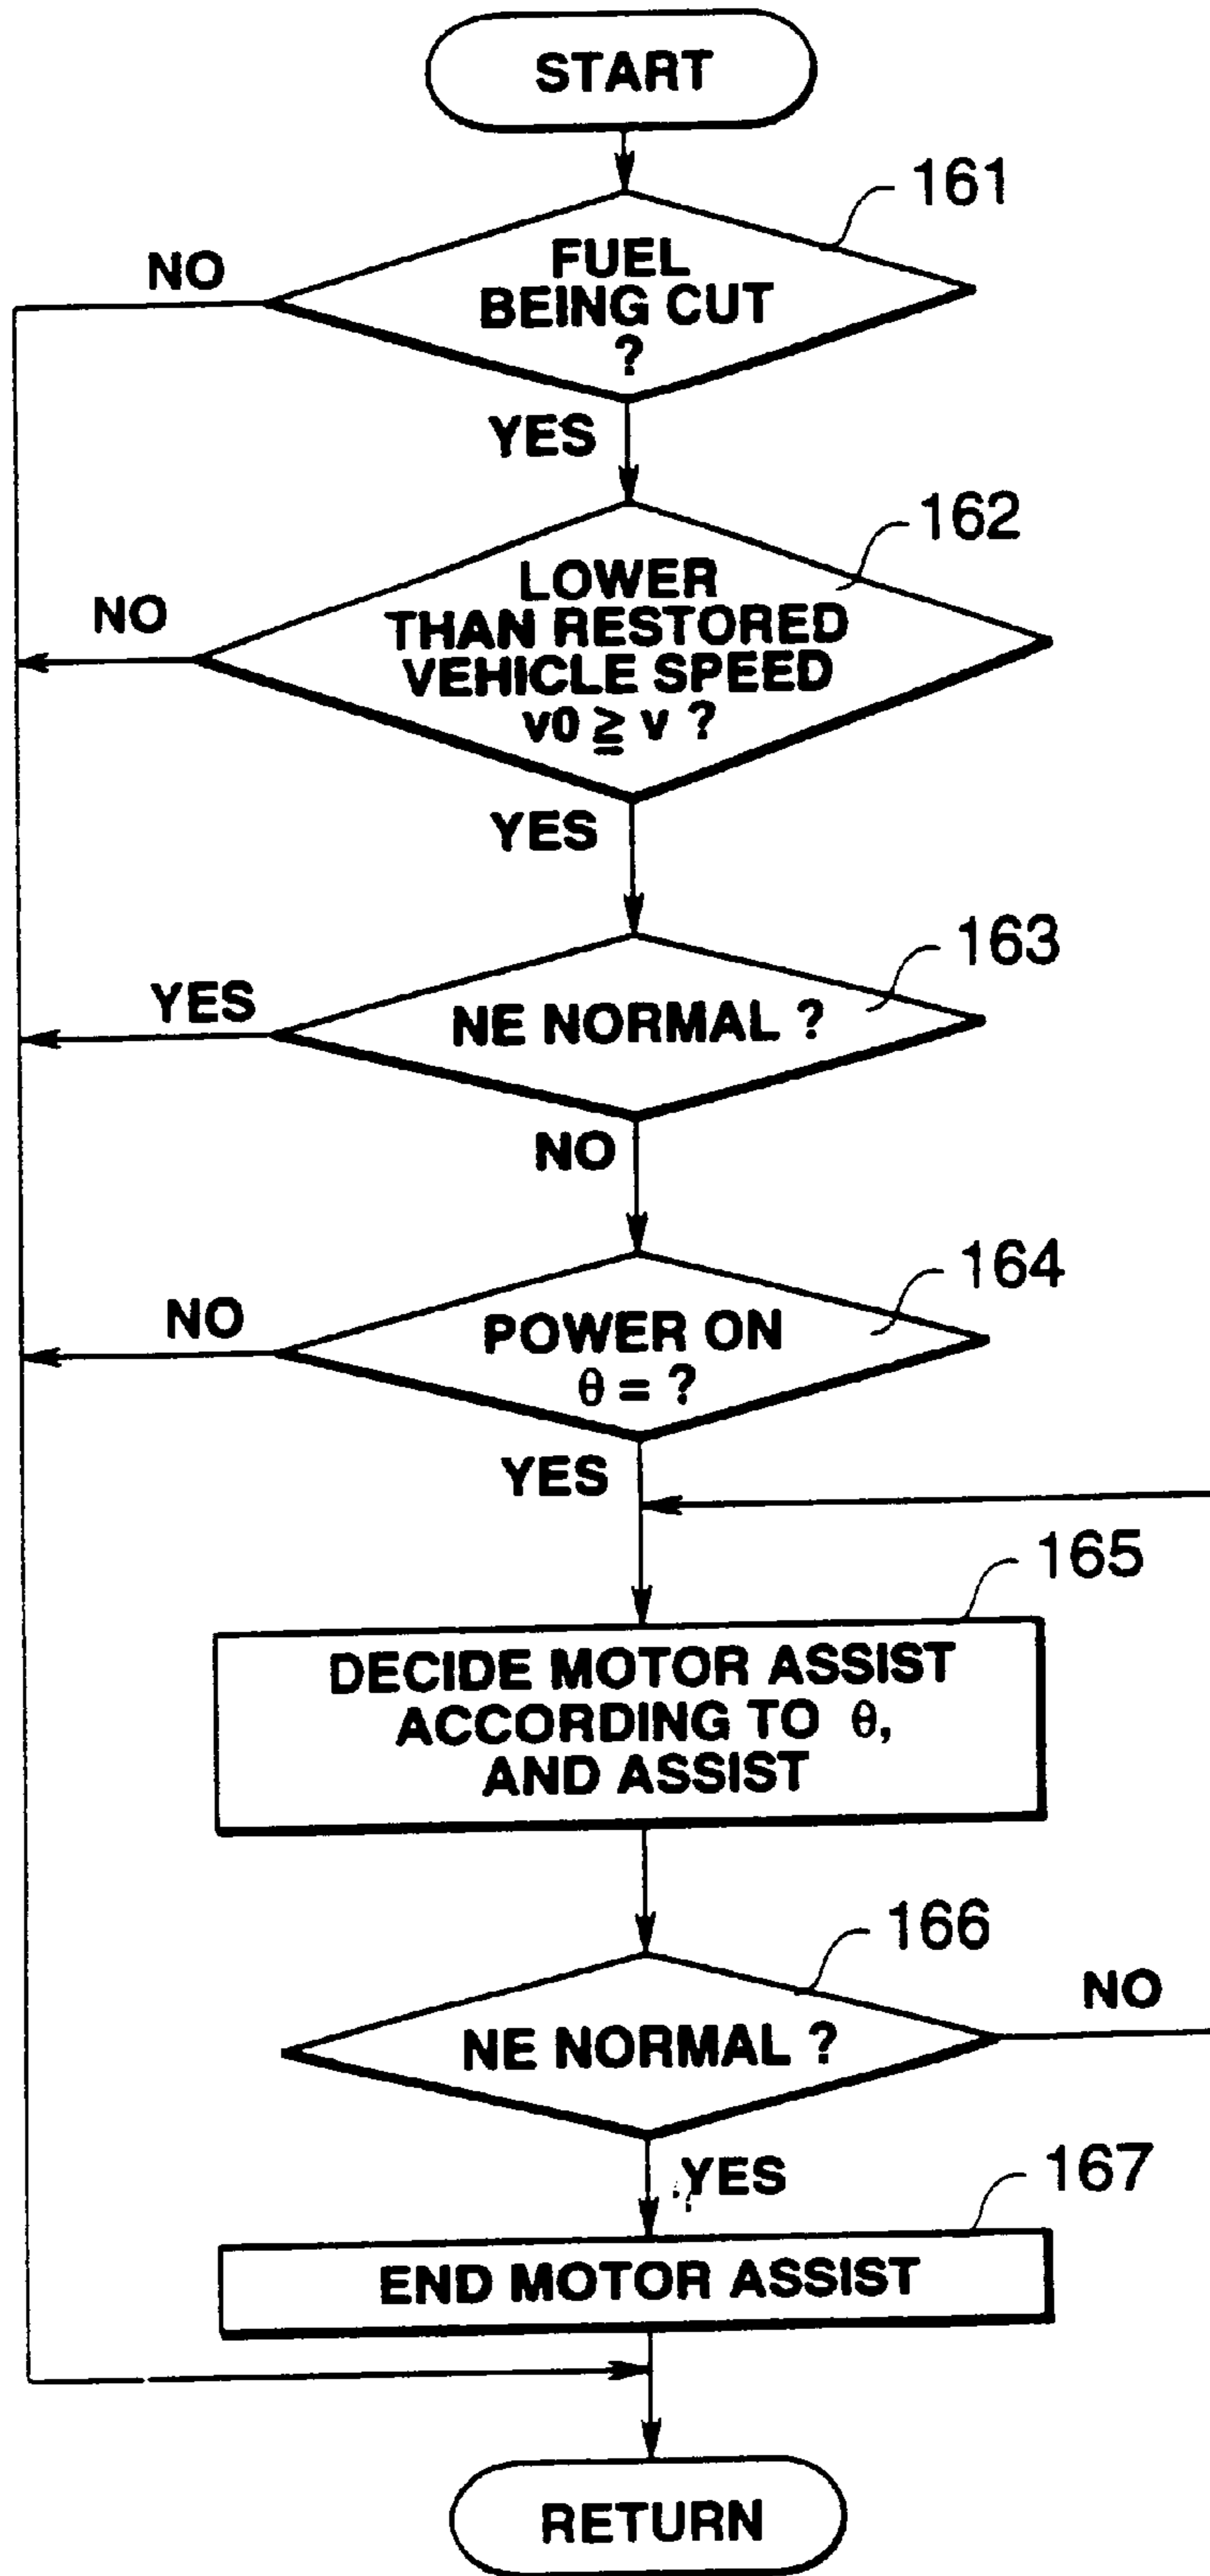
START

161

NO

FUEL BEING CUT ?

YES

162

NO

LOWER THAN RESTORED VEHICLE SPEED $v0 \geqq v$ ?

YES

163

YES

NE NORMAL ?

NO

164

NO

POWER ON $\theta =$ ?

YES

165

DECIDE MOTOR ASSIST ACCORDING TO $\theta$, AND ASSIST

166

NO

NE NORMAL ?

YES

167

END MOTOR ASSIST

RETURN